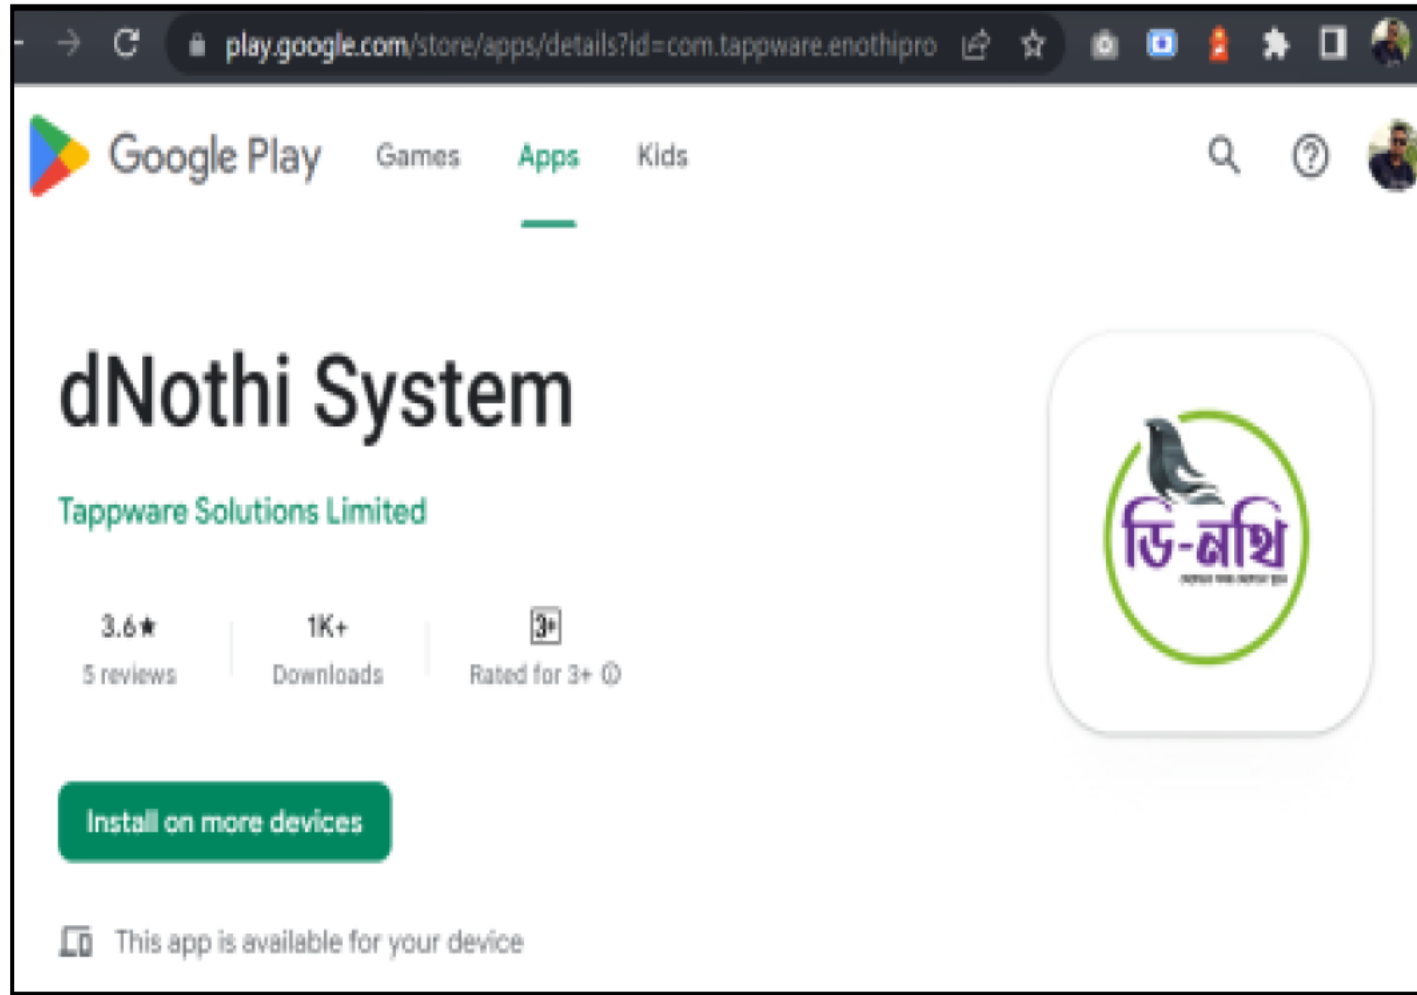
play.google.com/store/apps/details?id=com.tappware.enothipro

Google Play Games Apps Kids

dNothi System

Tappware Solutions Limited

3.6★
5 reviews

1K+
Downloads

3+
Rated for 3+ ⓘ

ডি-নথি
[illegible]

Install on more devices

This app is available for your device